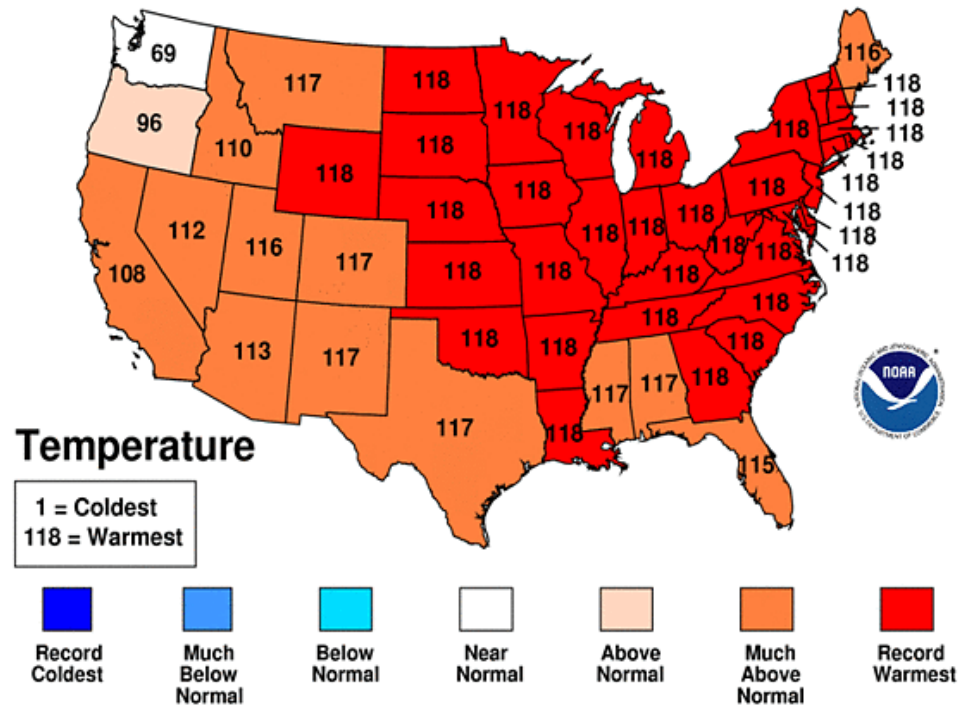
69
117
118
118
116
118
118
118
96
118
118
118
110
118
118
118
118
118
118
112
116
118
118
118
118
118
118
117
118
118
118
118
108
118
118
118
113
117
118
118
118
117
117
117
118
115

NOAA

NATIONAL OCEANIC AND ATMOSPHERIC ADMINISTRATION
U.S. DEPARTMENT OF COMMERCE

Temperature

1 = Coldest
118 = Warmest

Record Coldest

Much Below Normal

Below Normal

Near Normal

Above Normal

Much Above Normal

Record Warmest